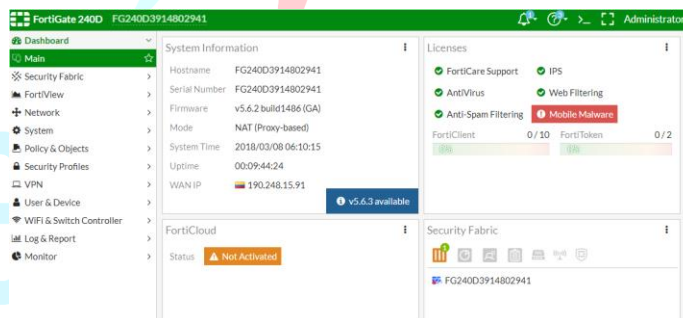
FortiGate 240D FG240D3914802941

Administrator

Dashboard
Main
Security Fabric
FortiView
Network
System
Policy & Objects
Security Profiles
VPN
User & Device
WiFi & Switch Controller
Log & Report
Monitor

System Information

| Hostname | FG240D3914802941 |
|---|---|
| Serial Number | FG240D3914802941 |
| Firmware | v5.6.2 build1486 (GA) |
| Mode | NAT (Proxy-based) |
| System Time | 2018/03/08 06:10:15 |
| Uptime | 00:09:44:24 |
| WAN IP | 190.248.15.91 |

v5.6.3 available

Licenses

FortiCare Support
IPS
AntiVirus
Web Filtering
Anti-Spam Filtering
Mobile Malware

FortiClient 0 / 10
FortiToken 0 / 2
0%
0%

FortiCloud

Status Not Activated

Security Fabric

1

FG240D3914802941